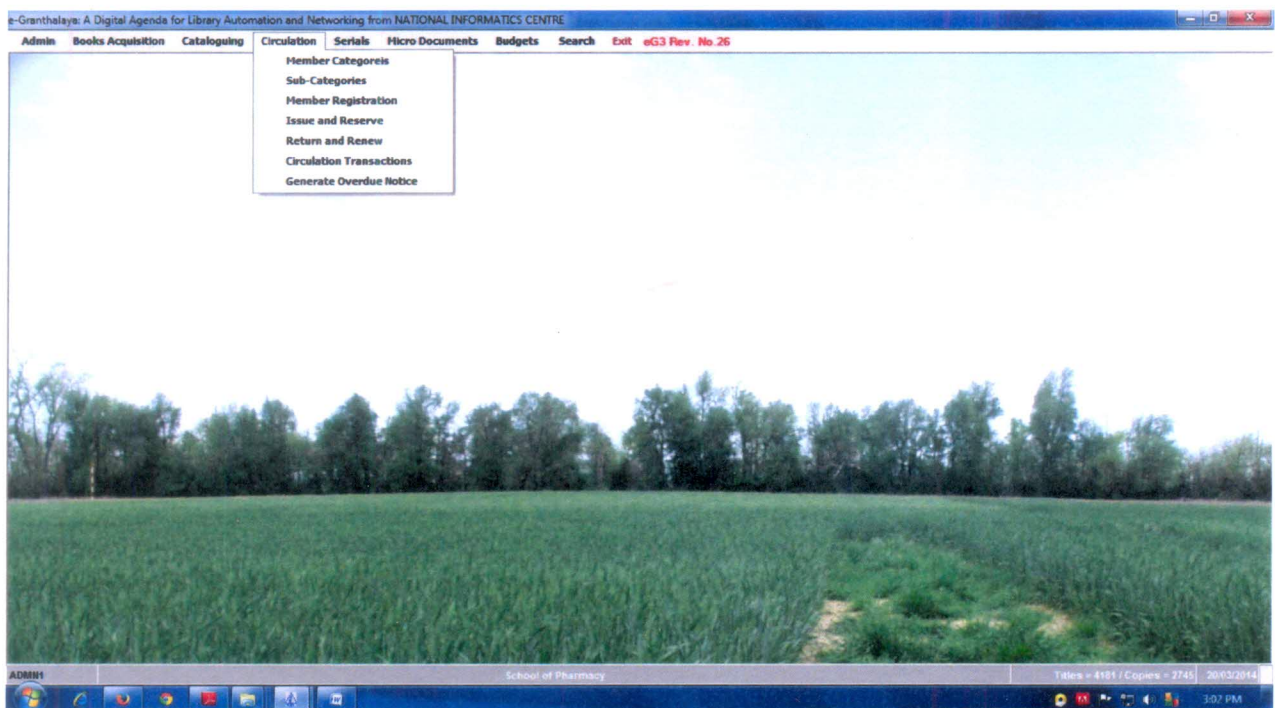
e-Granthalaya: A Digital Agenda for Library Automation and Networking from NATIONAL INFORMATICS CENTRE

Admin Books Acquisition Cataloguing Circulation Serials Micro Documents Budgets Search Exit eG3 Rev. No.26

Member Categoreis
Sub-Categories
Member Registration
Issue and Reserve
Return and Renew
Circulation Transactions
Generate Overdue Notice

ADMIN1 School of Pharmacy Titles = 4181 / Copies = 2745 20/03/2014

3:07 PM